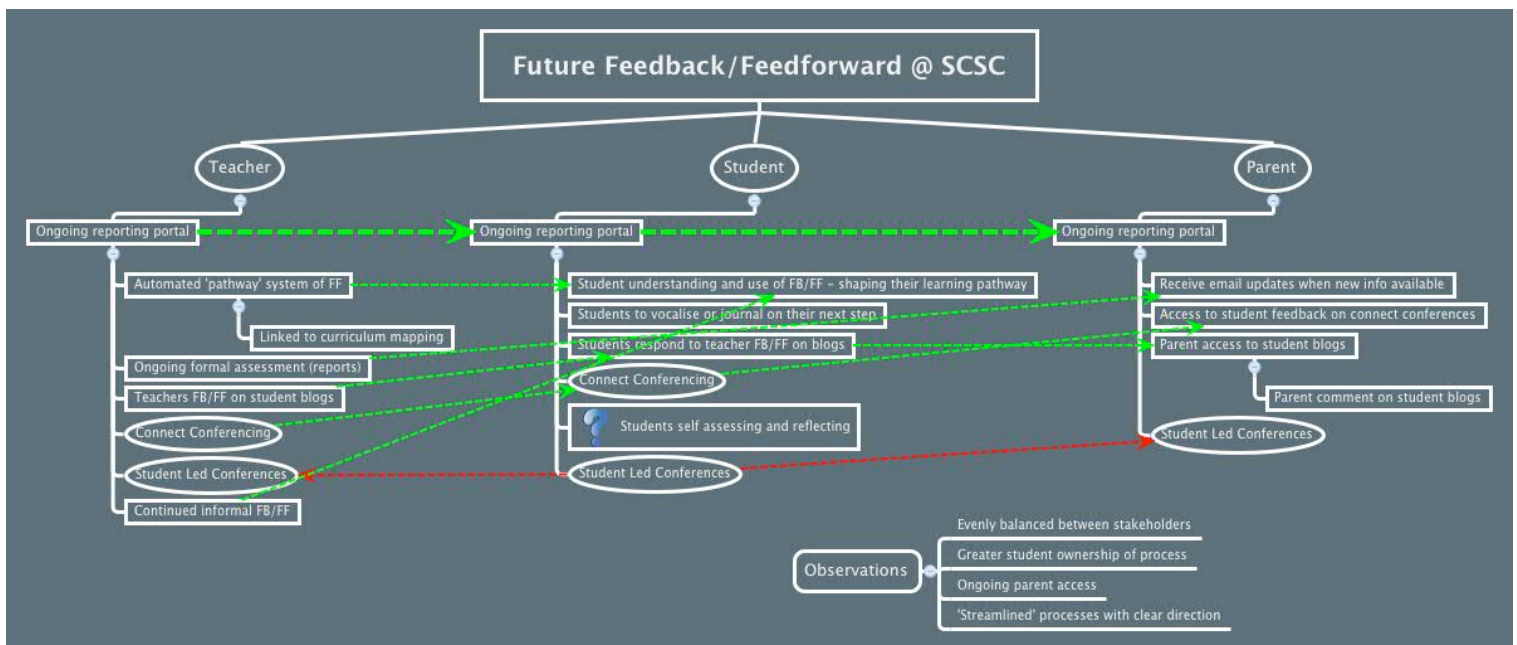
Future Feedback/Feedforward @ SCSC

Teacher

Ongoing reporting portal

Automated 'pathway' system of FF

Linked to curriculum mapping

Ongoing formal assessment (reports)

Teachers FB/FF on student blogs

Connect Conferencing

Student Led Conferences

Continued informal FB/FF

Student

Ongoing reporting portal

Student understanding and use of FB/FF - shaping their learning pathway

Students to vocalise or journal on their next step

Students respond to teacher FB/FF on blogs

Connect Conferencing

Students self assessing and reflecting

Student Led Conferences

Parent

Ongoing reporting portal

Receive email updates when new info available

Access to student feedback on connect conferences

Parent access to student blogs

Parent comment on student blogs

Student Led Conferences

Observations

Evenly balanced between stakeholders

Greater student ownership of process

Ongoing parent access

'Streamlined' processes with clear direction